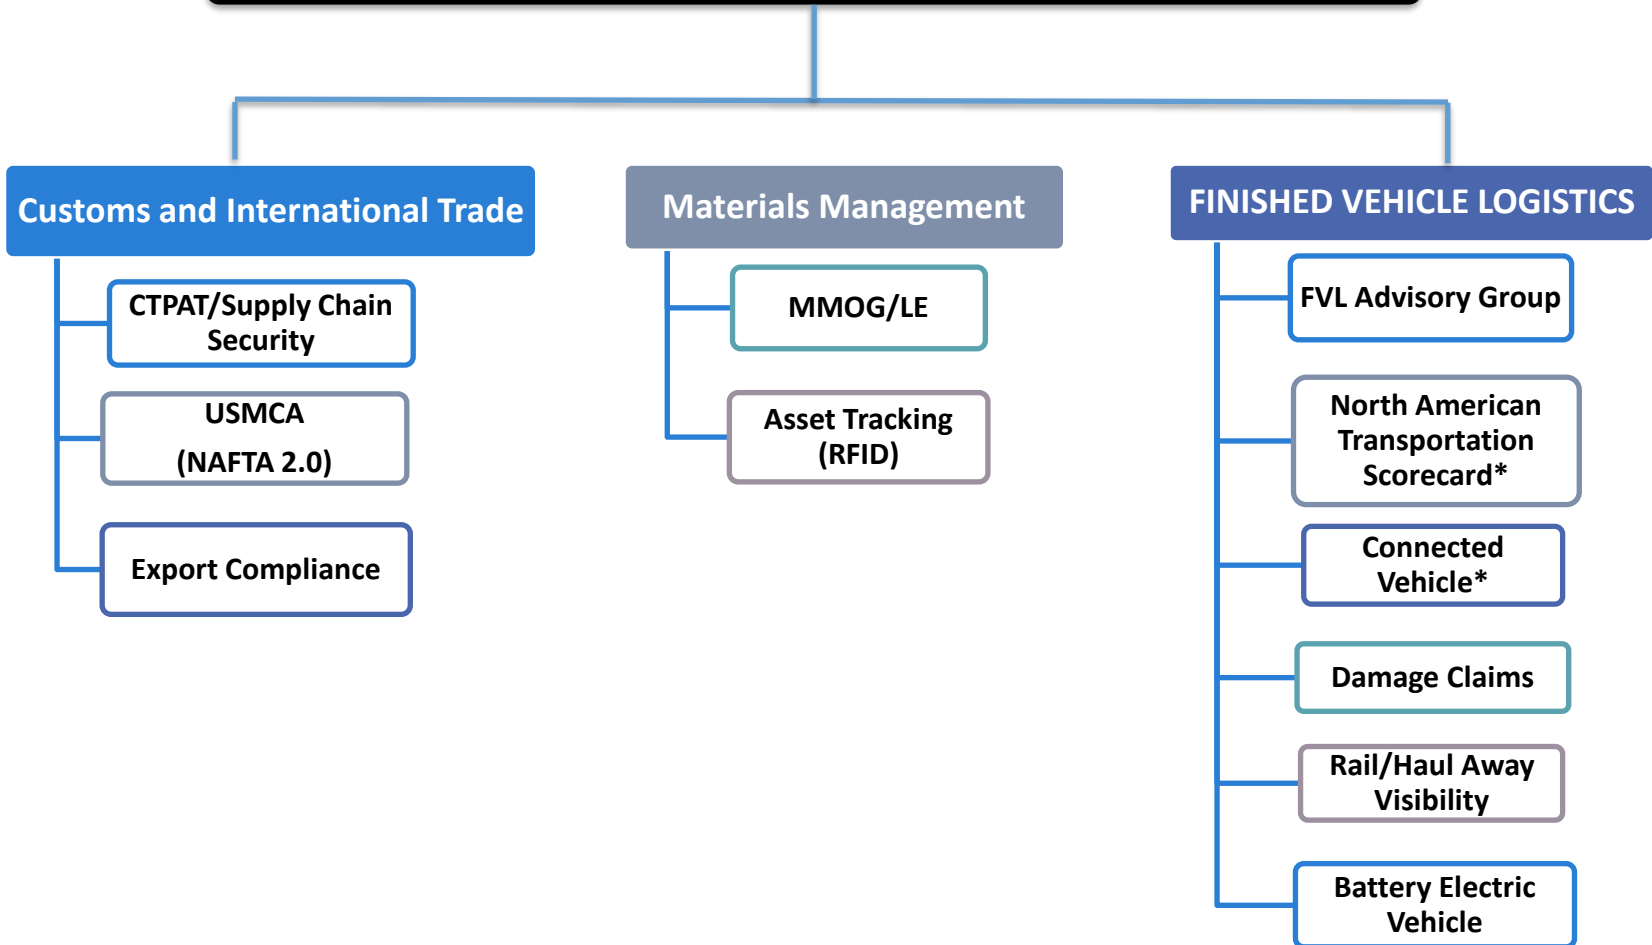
Customs and International Trade

CTPAT/Supply Chain Security

USMCA
(NAFTA 2.0)

Export Compliance

Materials Management

MMOG/LE

Asset Tracking (RFID)

FINISHED VEHICLE LOGISTICS

FVL Advisory Group

North American Transportation Scorecard*

Connected Vehicle*

Damage Claims

Rail/Haul Away Visibility

Battery Electric Vehicle